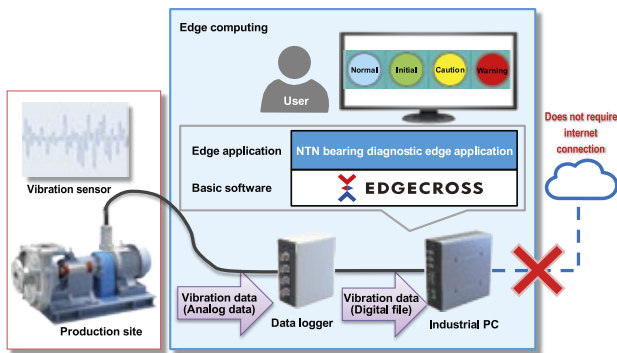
Edge computing

Normal

Initial

Caution

Warning

User

Does not require internet connection

Edge application

NTN bearing diagnostic edge application

Basic software

EDGECROSS

Vibration sensor

Production site

Vibration data (Analog data)

Data logger

Vibration data (Digital file)

Industrial PC